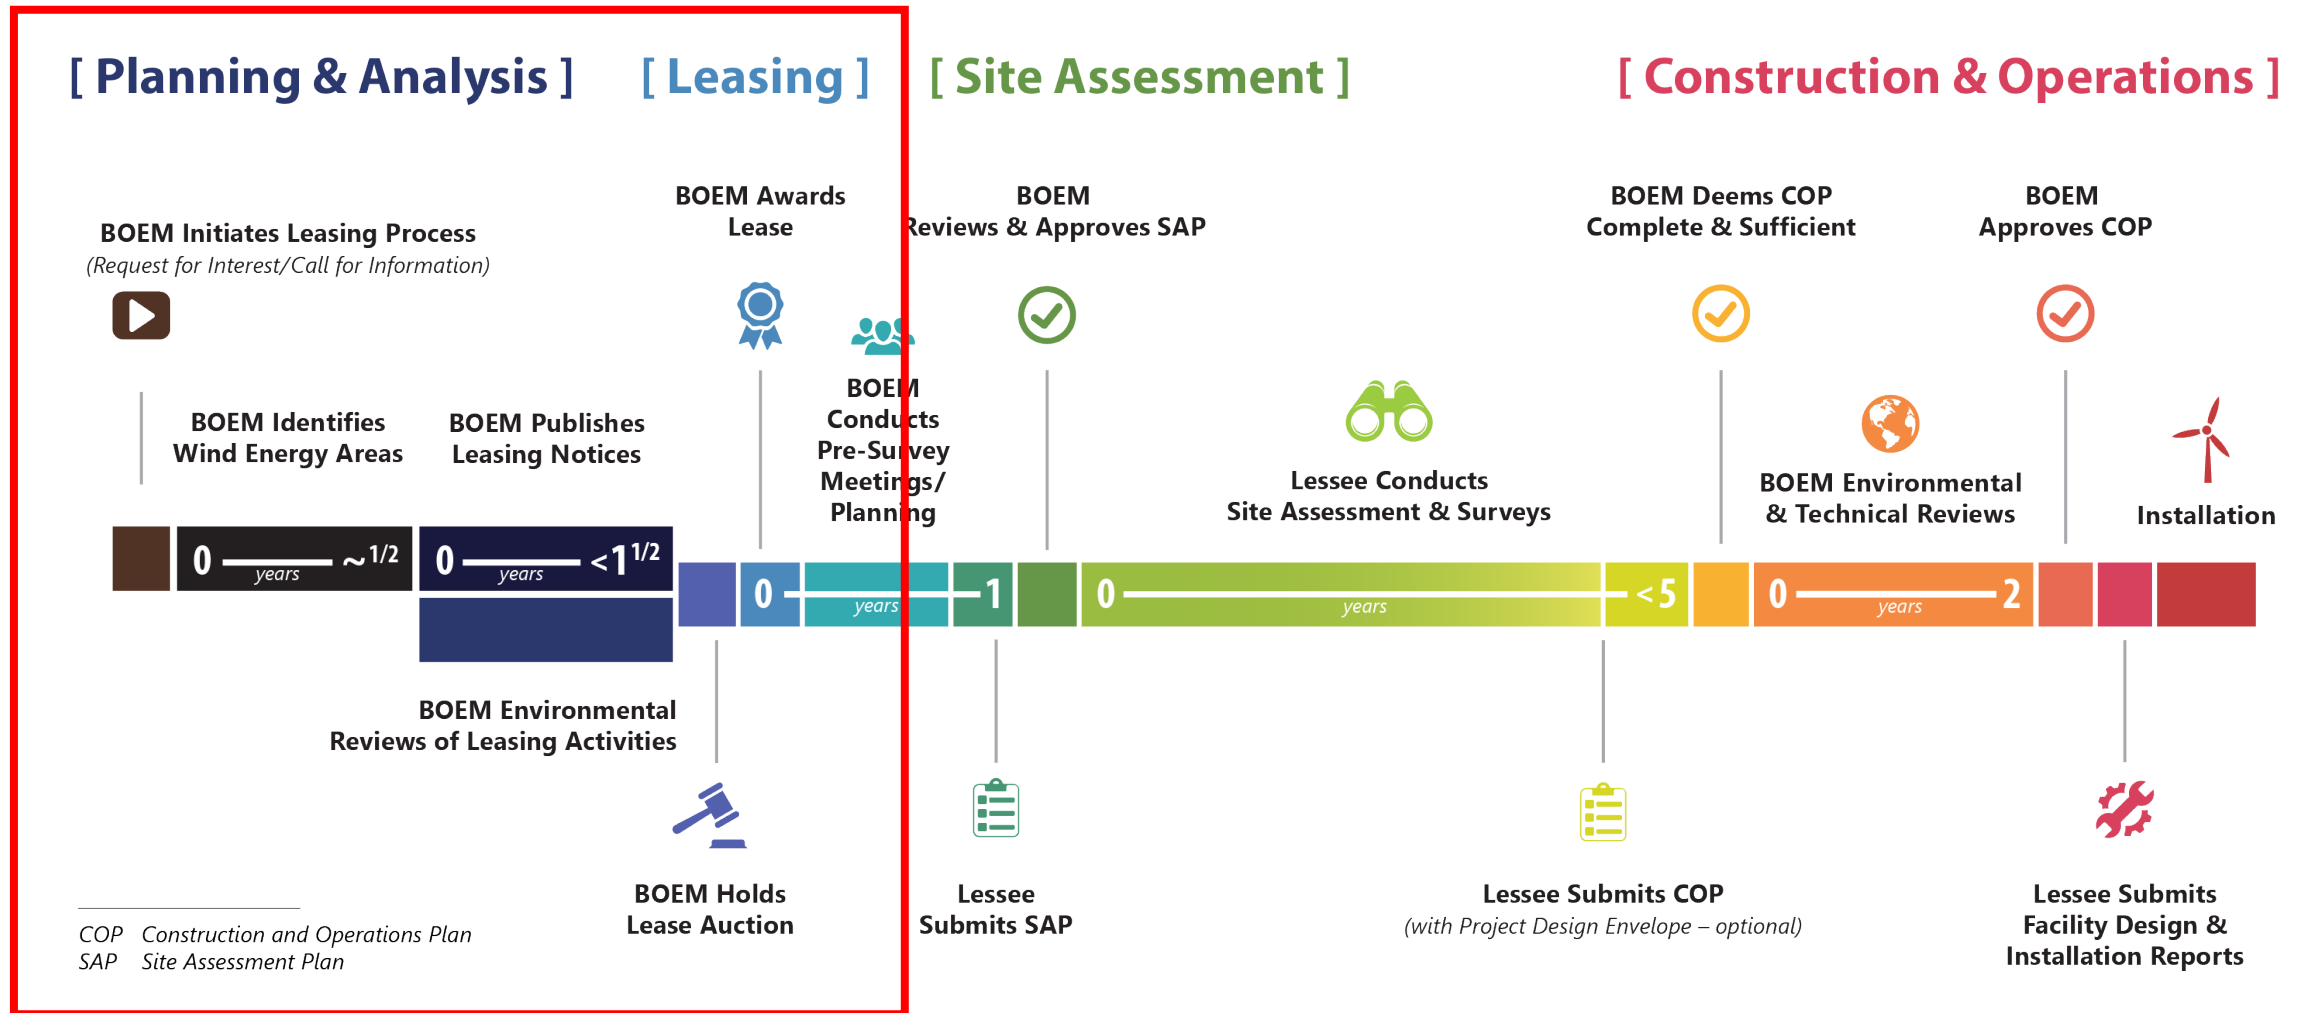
[ Planning & Analysis ] [ Leasing ] [ Site Assessment ] [ Construction & Operations ]

BOEM Initiates Leasing Process
(Request for Interest/Call for Information)

BOEM Awards Lease

BOEM Reviews & Approves SAP

BOEM Deems COP Complete & Sufficient

BOEM Approves COP

BOEM Identifies Wind Energy Areas

BOEM Publishes Leasing Notices

BOEM Conducts Pre-Survey Meetings/ Planning

Lessee Conducts Site Assessment & Surveys

BOEM Environmental & Technical Reviews

Installation

0 years ~1/2

0 years <1 1/2

0 years 1

0 years <5

0 years 2

BOEM Environmental Reviews of Leasing Activities

BOEM Holds Lease Auction

Lessee Submits SAP

Lessee Submits COP
(with Project Design Envelope – optional)

Lessee Submits Facility Design & Installation Reports

COP Construction and Operations Plan
SAP Site Assessment Plan